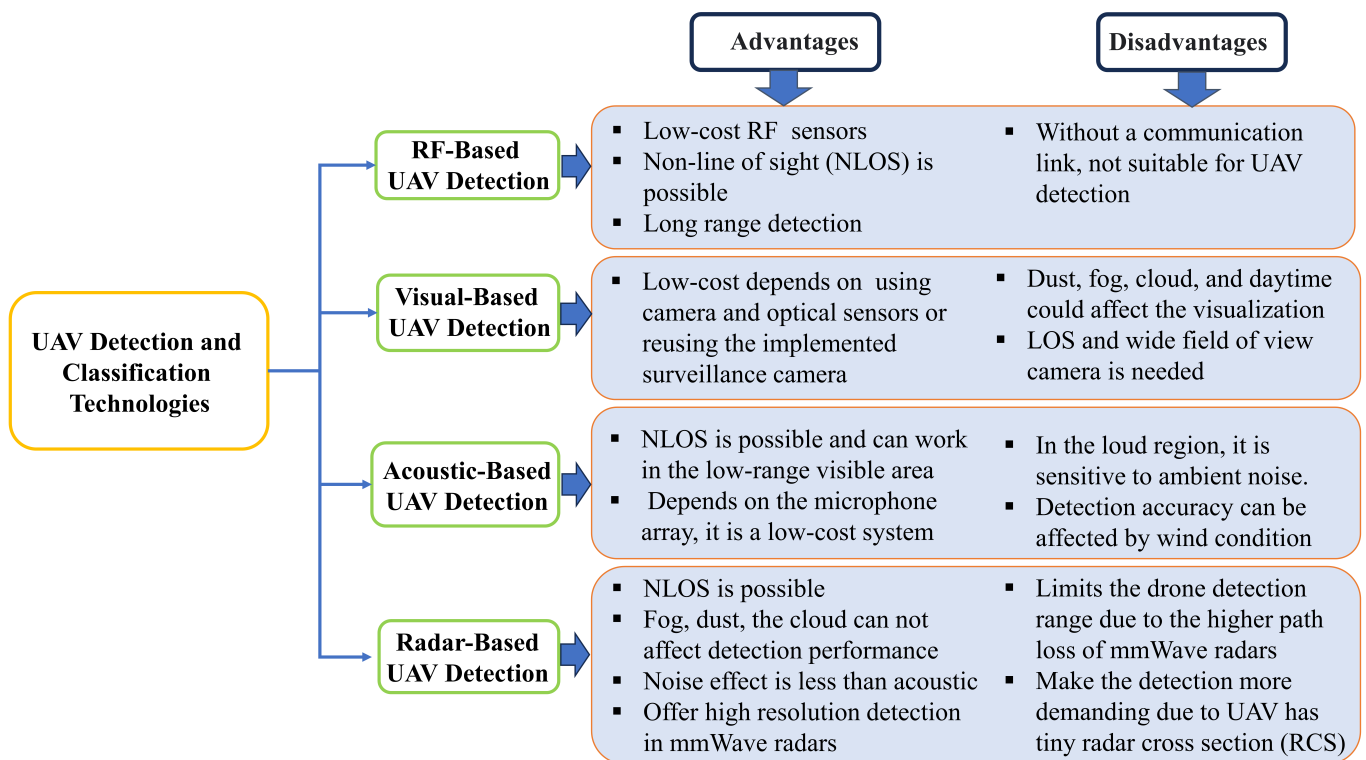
Advantages

Disadvantages

UAV Detection and Classification Technologies

RF-Based UAV Detection

▪ Low-cost RF sensors
▪ Non-line of sight (NLOS) is possible
▪ Long range detection

▪ Without a communication link, not suitable for UAV detection

Visual-Based UAV Detection

▪ Low-cost depends on using camera and optical sensors or reusing the implemented surveillance camera

▪ Dust, fog, cloud, and daytime could affect the visualization
▪ LOS and wide field of view camera is needed

Acoustic-Based UAV Detection

▪ NLOS is possible and can work in the low-range visible area
▪ Depends on the microphone array, it is a low-cost system

▪ In the loud region, it is sensitive to ambient noise.
▪ Detection accuracy can be affected by wind condition

Radar-Based UAV Detection

▪ NLOS is possible
▪ Fog, dust, the cloud can not affect detection performance
▪ Noise effect is less than acoustic
▪ Offer high resolution detection in mmWave radars

▪ Limits the drone detection range due to the higher path loss of mmWave radars
▪ Make the detection more demanding due to UAV has tiny radar cross section (RCS)